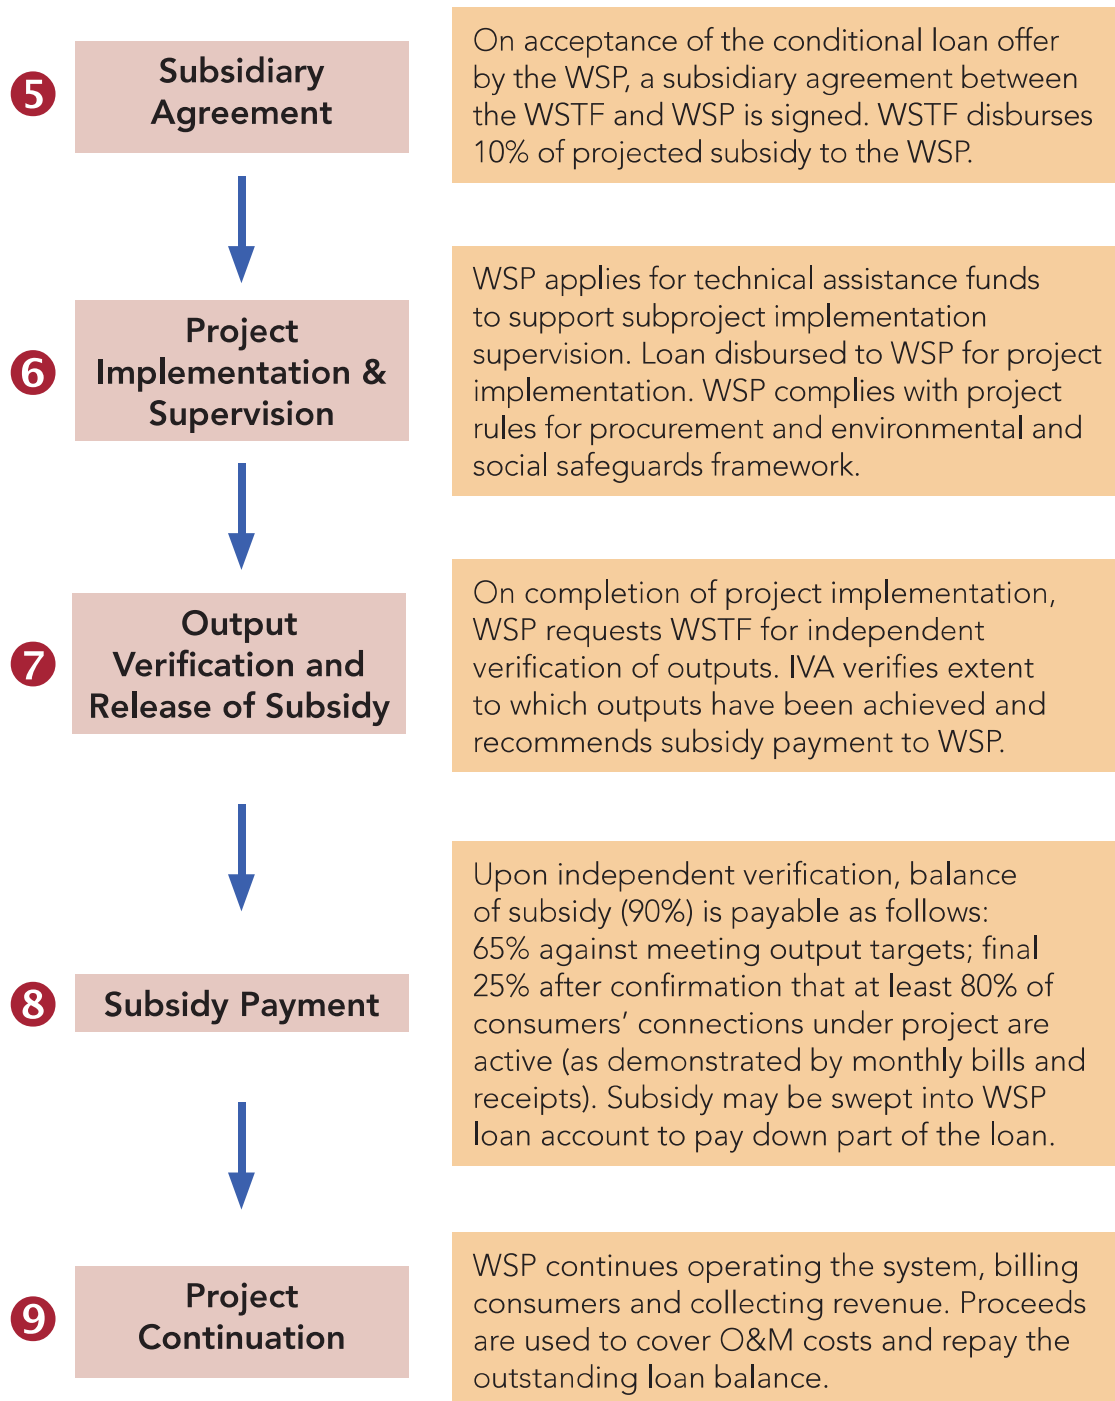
5 Subsidiary Agreement

On acceptance of the conditional loan offer by the WSP, a subsidiary agreement between the WSTF and WSP is signed. WSTF disburses 10% of projected subsidy to the WSP.

6 Project Implementation & Supervision

WSP applies for technical assistance funds to support subproject implementation supervision. Loan disbursed to WSP for project implementation. WSP complies with project rules for procurement and environmental and social safeguards framework.

7 Output Verification and Release of Subsidy

On completion of project implementation, WSP requests WSTF for independent verification of outputs. IVA verifies extent to which outputs have been achieved and recommends subsidy payment to WSP.

8 Subsidy Payment

Upon independent verification, balance of subsidy (90%) is payable as follows: 65% against meeting output targets; final 25% after confirmation that at least 80% of consumers' connections under project are active (as demonstrated by monthly bills and receipts). Subsidy may be swept into WSP loan account to pay down part of the loan.

9 Project Continuation

WSP continues operating the system, billing consumers and collecting revenue. Proceeds are used to cover O&M costs and repay the outstanding loan balance.